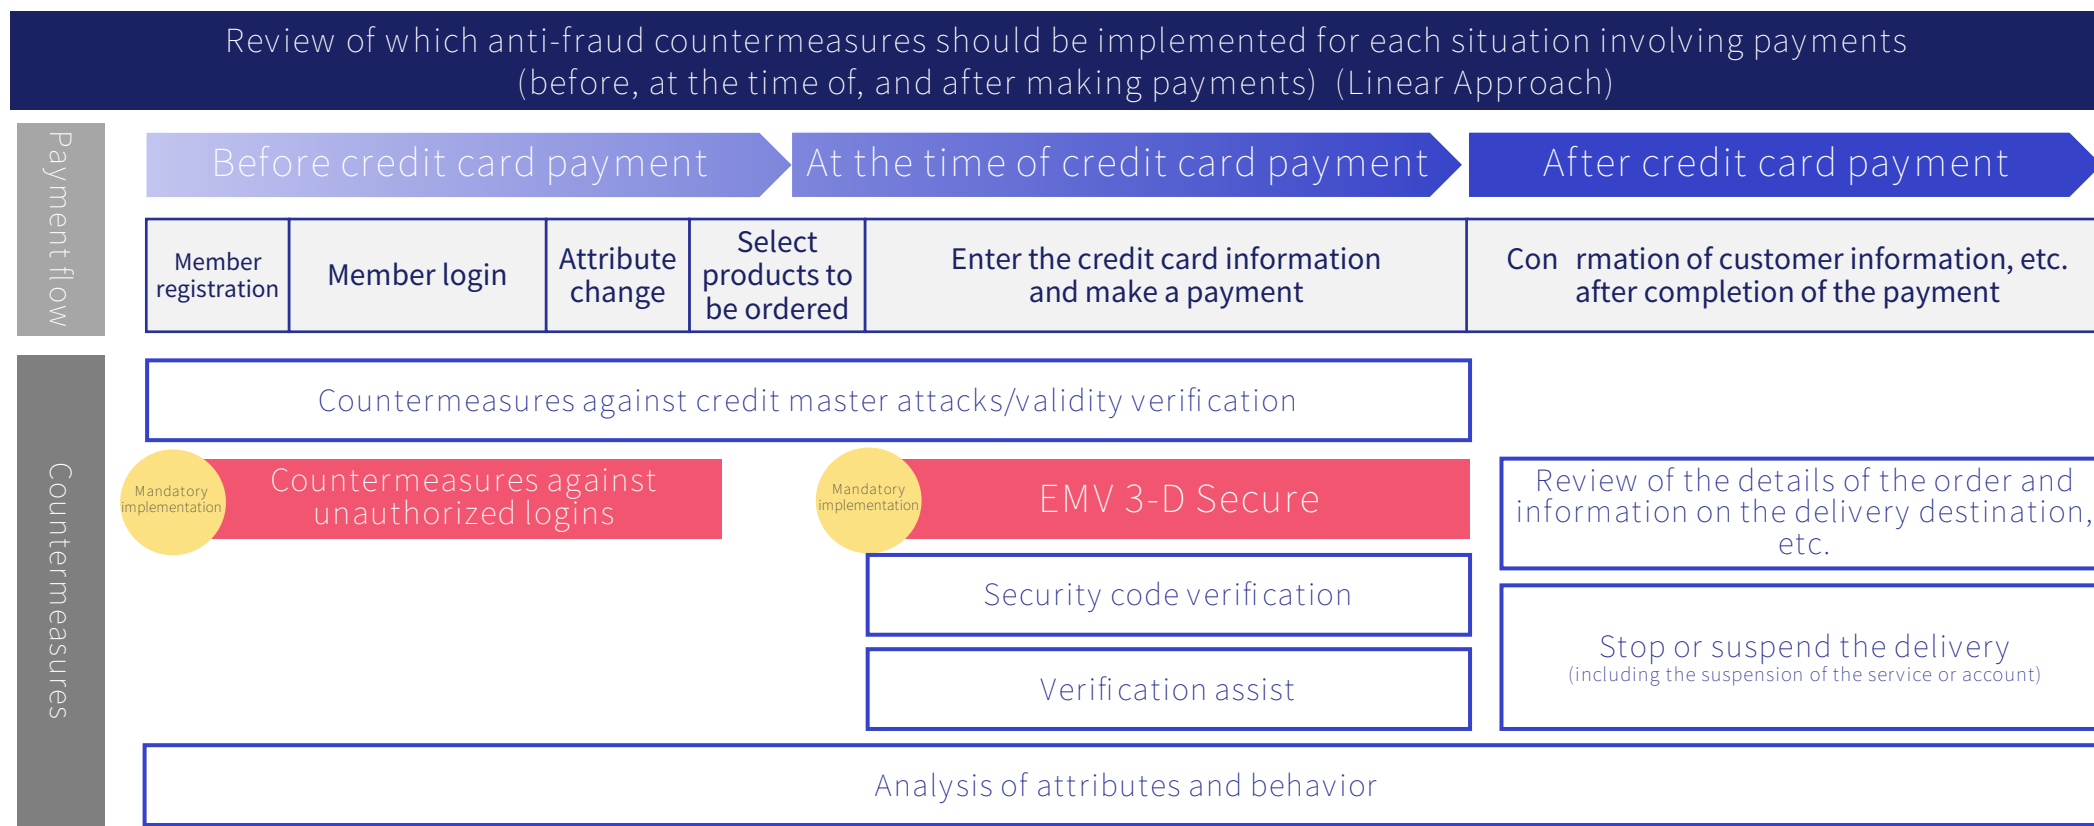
Review of which anti-fraud countermeasures should be implemented for each situation involving payments (before, at the time of, and after making payments) (Linear Approach)

Payment flow

Before credit card payment

At the time of credit card payment

After credit card payment

Member registration

Member login

Attribute change

Select products to be ordered

Enter the credit card information and make a payment

Con rmation of customer information, etc. after completion of the payment

Countermeasures

Countermeasures against credit master attacks/validity verification

Mandatory implementation

Countermeasures against unauthorized logins

Mandatory implementation

EMV 3-D Secure

Review of the details of the order and information on the delivery destination, etc.

Security code verification

Stop or suspend the delivery
(including the suspension of the service or account)

Verification assist

Analysis of attributes and behavior